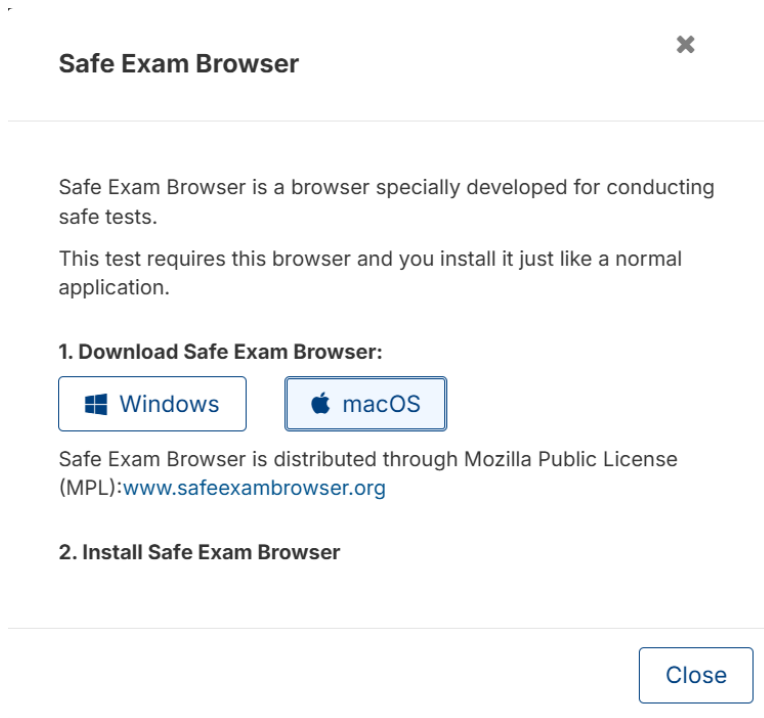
Safe Exam Browser

✖

Safe Exam Browser is a browser specially developed for conducting safe tests.

This test requires this browser and you install it just like a normal application.

1. Download Safe Exam Browser:

Windows

macOS

Safe Exam Browser is distributed through Mozilla Public License (MPL):www.safeexambrowser.org

2. Install Safe Exam Browser

Close